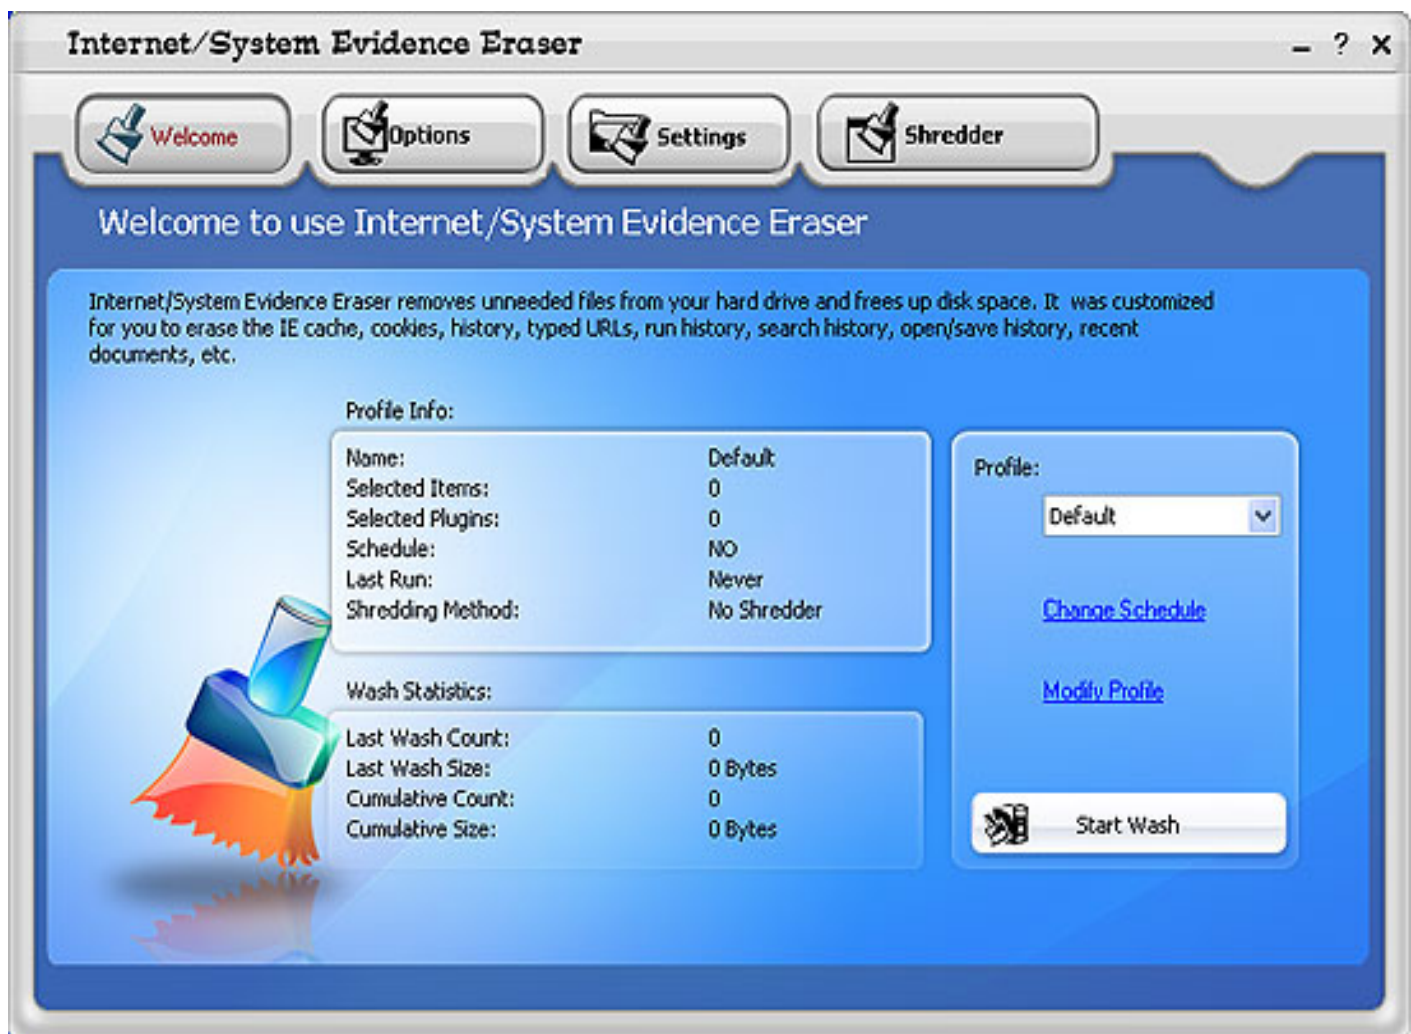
Internet/System Evidence Eraser
– ? ×

Welcome
Options
Settings
Shredder

Welcome to use Internet/System Evidence Eraser

Internet/System Evidence Eraser removes unneeded files from your hard drive and frees up disk space. It was customized for you to erase the IE cache, cookies, history, typed URLs, run history, search history, open/save history, recent documents, etc.

Profile Info:

| | |
|---|---|
| Name: | Default |
| Selected Items: | 0 |
| Selected Plugins: | 0 |
| Schedule: | NO |
| Last Run: | Never |
| Shredding Method: | No Shredder |

Wash Statistics:

| | |
|---|---|
| Last Wash Count: | 0 |
| Last Wash Size: | 0 Bytes |
| Cumulative Count: | 0 |
| Cumulative Size: | 0 Bytes |

Profile:
Default
Change Schedule
Modify Profile
Start Wash